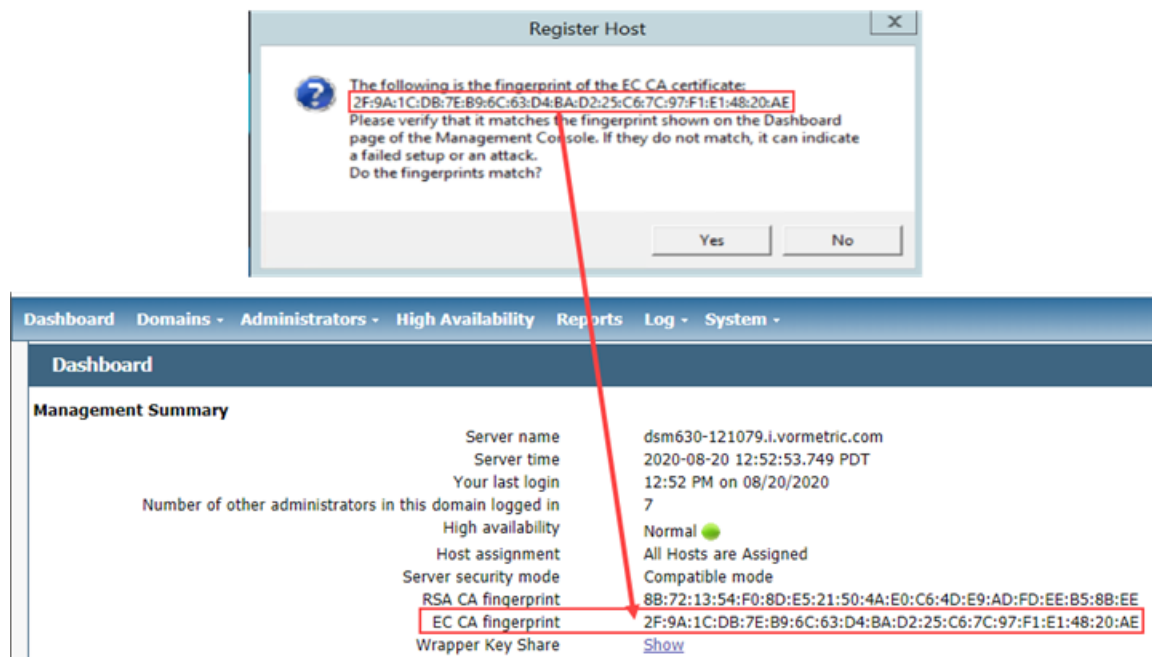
Register Host

The following is the fingerprint of the EC CA certificate:
2F:9A:1C:DB:7E:B9:6C:63:D4:BA:D2:25:C6:7C:97:F1:E1:48:20:AE
Please verify that it matches the fingerprint shown on the Dashboard page of the Management Console. If they do not match, it can indicate a failed setup or an attack.
Do the fingerprints match?

Yes No

Dashboard Domains Administrators High Availability Reports Log System

Dashboard

Management Summary

| | |
|---|---|
| Server name | dsm630-121079.i.vormetric.com |
| Server time | 2020-08-20 12:52:53.749 PDT |
| Your last login | 12:52 PM on 08/20/2020 |
| Number of other administrators in this domain logged in | 7 |
| High availability | Normal |
| Host assignment | All Hosts are Assigned |
| Server security mode | Compatible mode |
| RSA CA fingerprint | 8B:72:13:54:F0:8D:E5:21:50:4A:E0:C6:4D:E9:AD:FD:EE:B5:8B:EE |
| EC CA fingerprint | 2F:9A:1C:DB:7E:B9:6C:63:D4:BA:D2:25:C6:7C:97:F1:E1:48:20:AE |
| Wrapper Key Share | Show |